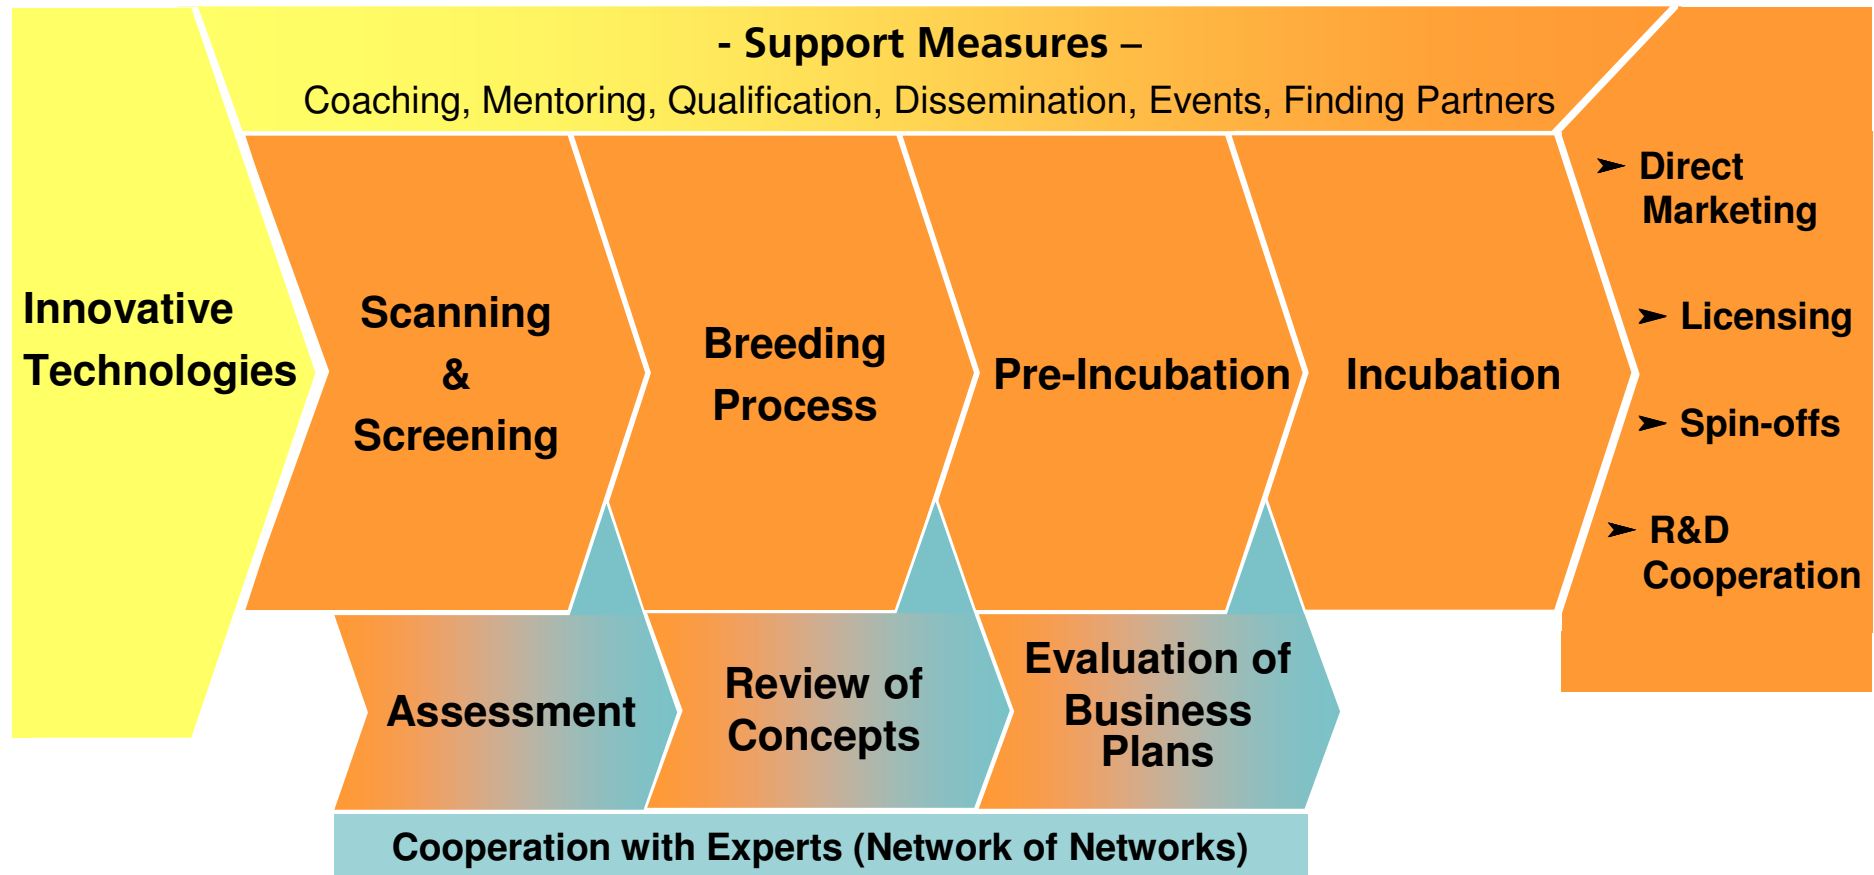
- Support Measures –
Coaching, Mentoring, Qualification, Dissemination, Events, Finding Partners

Innovative Technologies

Scanning & Screening

Breeding Process

Pre-Incubation

Incubation

➢ Direct Marketing
➢ Licensing
➢ Spin-offs
➢ R&D Cooperation

Assessment

Review of Concepts

Evaluation of Business Plans

Cooperation with Experts (Network of Networks)